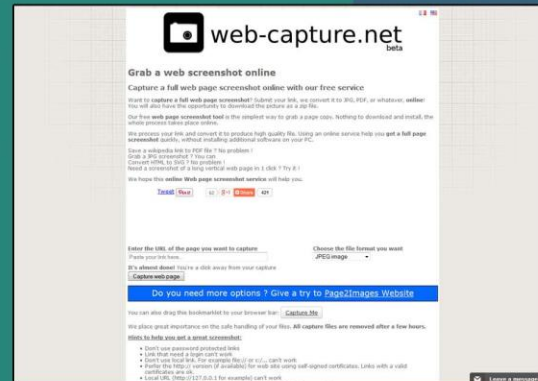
web-capture.net
beta

Grab a web screenshot online

Capture a full web page screenshot online with our free service

Want to capture a full web page screenshot? Submit your link, we convert it to JPG, PDF, or whatever, online! You will also have the opportunity to download the picture as a zip file.

Our free web page screenshot tool is the simplest way to grab a page copy. Nothing to download and install, the whole process takes place online.

We process your link and convert it to produce high quality file. Using an online service help you get a full page screenshot quickly, without installing additional software on your PC.

Save a wikipedia link to PDF file ? No problem !
Grab a JPG screenshot ? You can
Convert HTML to SVG ? No problem !
Need a screenshot of a long vertical web page in 1 click ? Try it !

We hope this online Web page screenshot service will help you.

Tweet Pin it 12 8+1 Share 421

Enter the URL of the page you want to capture
Paste your link here.
It's almost done! You're a click away from your capture
Capture web page

Choose the file format you want
JPEG image

Do you need more options ? Give a try to Page2Images Website

You can also drag this bookmarklet to your browser bar: Capture Me

We place great importance on the safe handling of your files. All capture files are removed after a few hours.

Hints to help you get a great screenshot:

• Don't use password protected links
• Link that need a login can't work
• Don't use local link. For example file:// or c:/... can't work
• Prefer the http:// version (if available) for web site using self-signed certificates. Links with a valid certificates are ok.
• Local URL (http://127.0.0.1 for example) can't work

Leave a message